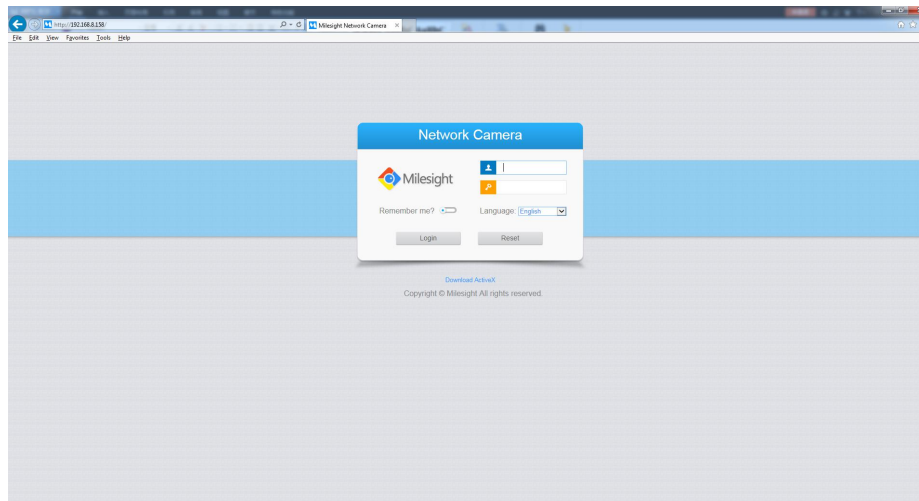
http://192.168.8.158/

Milesight Network Camera

File Edit View Favorites Tools Help

Network Camera

Milesight

Remember me?

Language: English

Login

Reset

Download ActiveX

Copyright © Milesight All rights reserved.